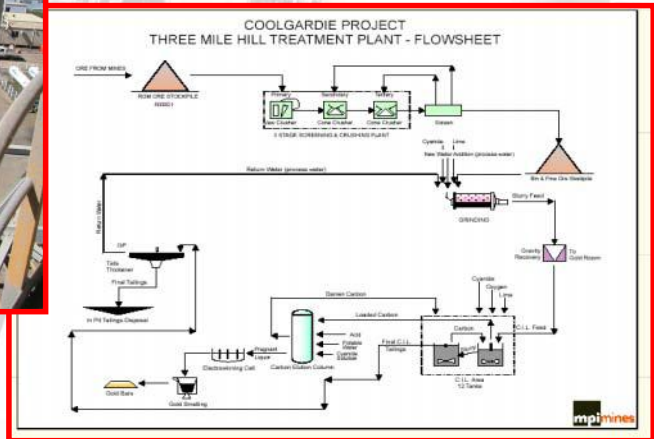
COOLGARDIE PROJECT
THREE MILE HILL TREATMENT PLANT - FLOWSHEET

ORE FROM MINES

ROM ORE STOCKPILE

Primary
Jaw Crusher

Secondary
Cone Crusher

Tertiary
Cone Crusher

Screen

3 STAGE SCREENING & CRUSHING PLANT

Cyanide

Lime

New Water Addition (process water)

8m & Fine Ore Stockpile

Return Water (process water)

Return Water

GRINDING

Slurry Feed

O/F

Tails Thickener

Final Tailings

In Pit Tailings Disposal

Gravity Recovery

To Gold Room

Cyanide

Oxygen

Lime

Barren Carbon

Loaded Carbon

Carbon

Acid

Potable Water

Cyanide Solution

Pregnant Liquor

Carbon Elution Column

Final C.I.L. Tailings

C.I.L. Feed

C.I.L. Area
12 Tanks

Electrowinning Cell

Gold Bars

Gold Smelting

mpimines